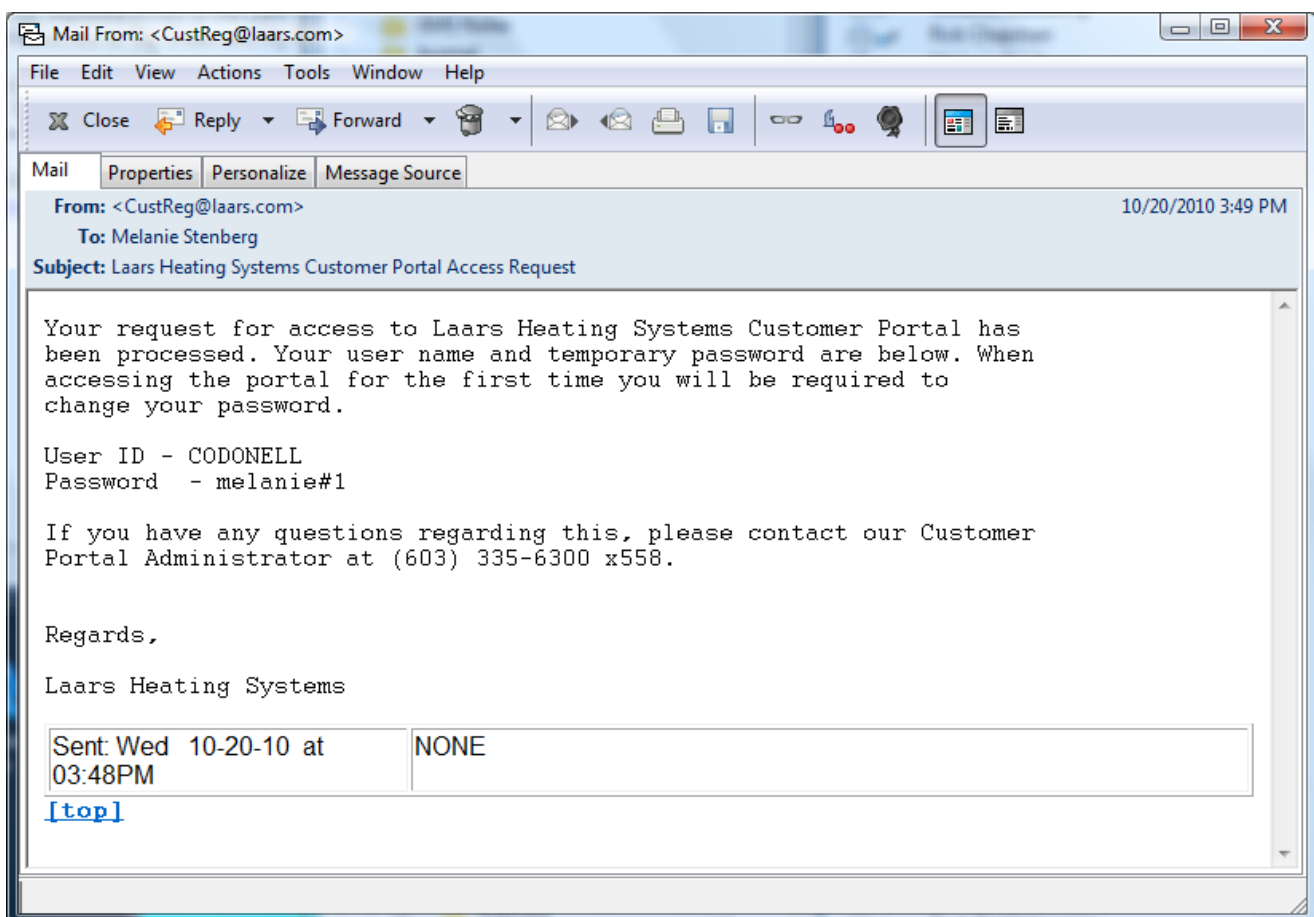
Mail From: <CustReg@laars.com>

File Edit View Actions Tools Window Help

Close Reply Forward

Mail | Properties | Personalize | Message Source

From: <CustReg@laars.com>
To: Melanie Stenberg
Subject: Laars Heating Systems Customer Portal Access Request

10/20/2010 3:49 PM

Your request for access to Laars Heating Systems Customer Portal has been processed. Your user name and temporary password are below. When accessing the portal for the first time you will be required to change your password.

User ID - CODONELL
Password - melanie#1

If you have any questions regarding this, please contact our Customer Portal Administrator at (603) 335-6300 x558.

Regards,

Laars Heating Systems

| Sent: Wed 10-20-10 at 03:48PM | NONE |
|---|---|

[top]